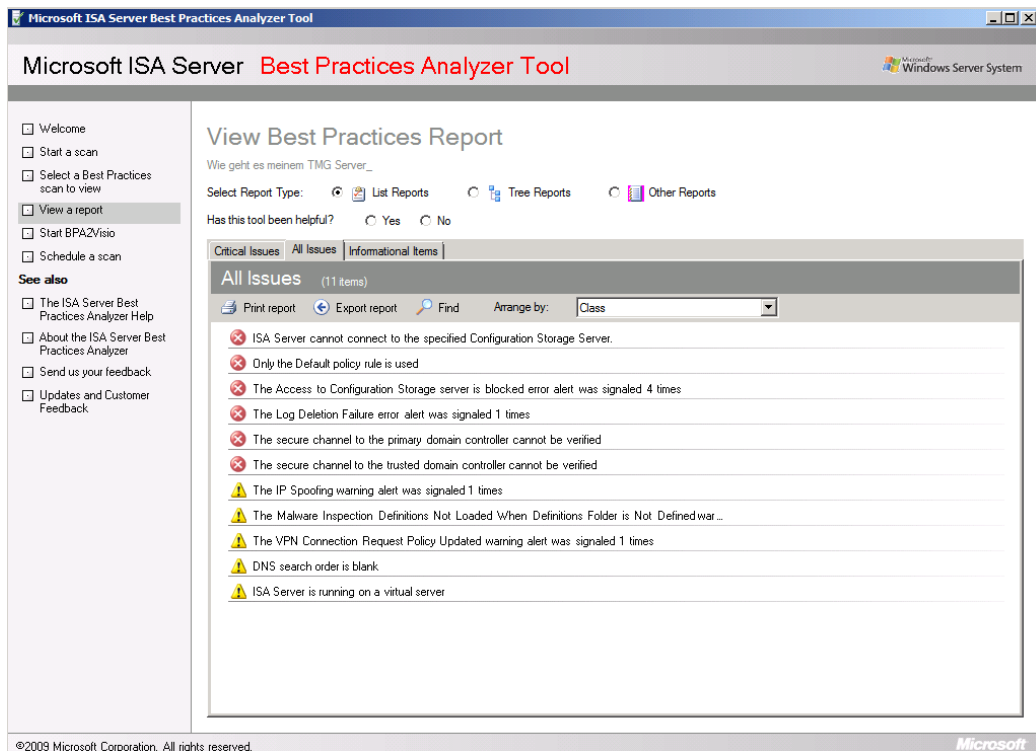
Microsoft ISA Server Best Practices Analyzer Tool

Microsoft ISA Server Best Practices Analyzer Tool

Microsoft Windows Server System

Welcome
Start a scan
Select a Best Practices scan to view
View a report
Start BPA2Visio
Schedule a scan

See also

The ISA Server Best Practices Analyzer Help
About the ISA Server Best Practices Analyzer
Send us your feedback
Updates and Customer Feedback

View Best Practices Report

Wie geht es meinem TMG Server_

Select Report Type: List Reports Tree Reports Other Reports

Has this tool been helpful? Yes No

Critical Issues | All Issues | Informational Items

All Issues (11 items)

Print report Export report Find Arrange by: Class

ISA Server cannot connect to the specified Configuration Storage Server.
Only the Default policy rule is used
The Access to Configuration Storage server is blocked error alert was signaled 4 times
The Log Deletion Failure error alert was signaled 1 times
The secure channel to the primary domain controller cannot be verified
The secure channel to the trusted domain controller cannot be verified
The IP Spoofing warning alert was signaled 1 times
The Malware Inspection Definitions Not Loaded When Definitions Folder is Not Defined war...
The VPN Connection Request Policy Updated warning alert was signaled 1 times
DNS search order is blank
ISA Server is running on a virtual server

©2009 Microsoft Corporation. All rights reserved.

Microsoft